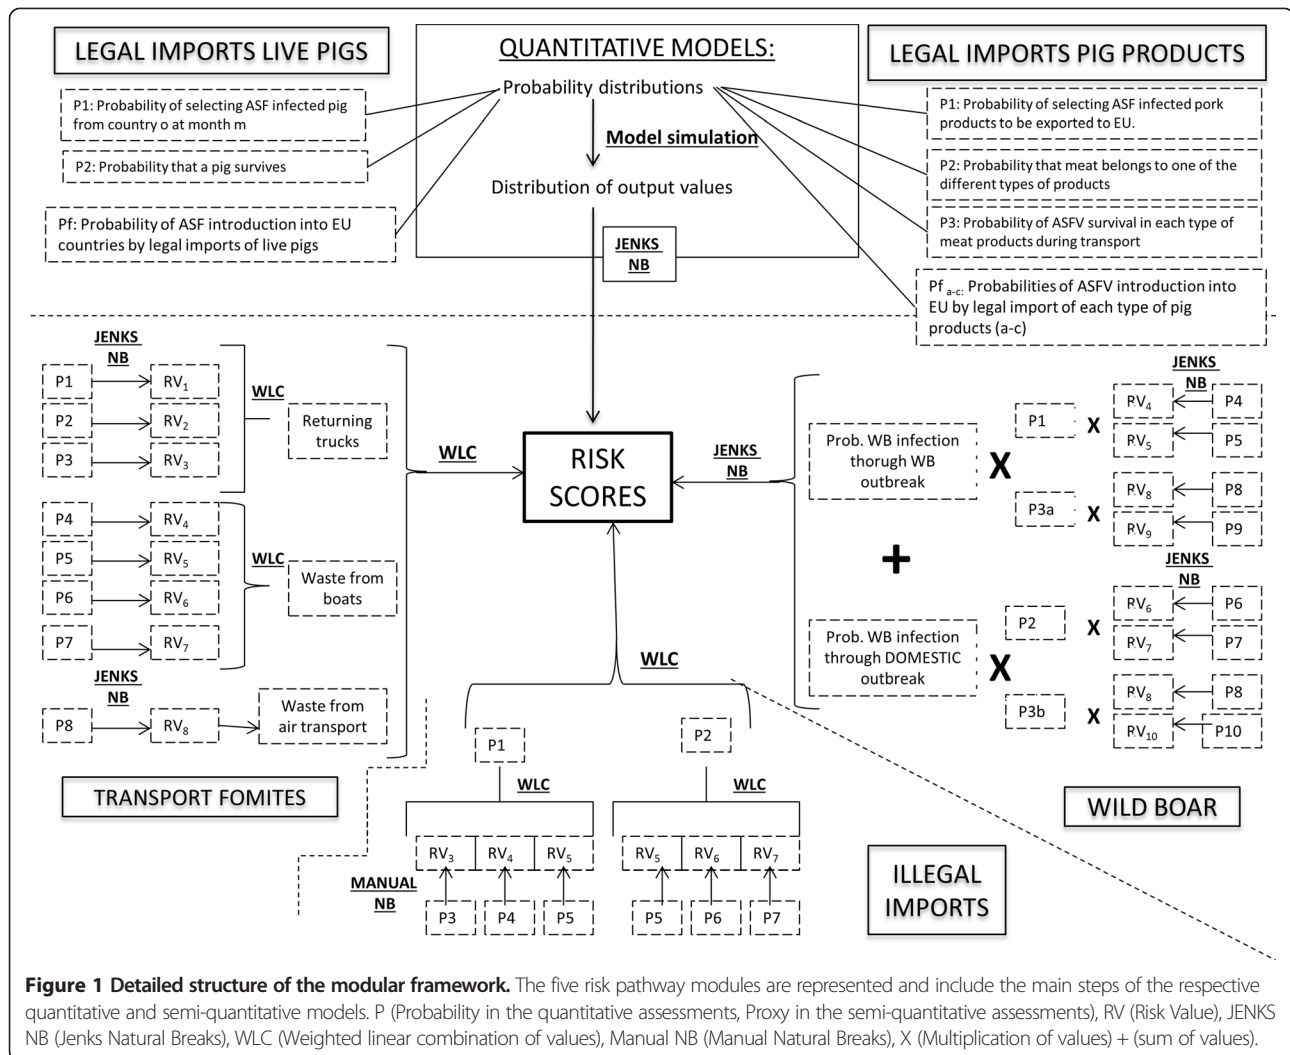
LEGAL IMPORTS LIVE PIGS

QUANTITATIVE MODELS:

Probability distributions

Model simulation

Distribution of output values

LEGAL IMPORTS PIG PRODUCTS

P1: Probability of selecting ASF infected pig from country o at month m

P2: Probability that a pig survives

Pf: Probability of ASF introduction into EU countries by legal imports of live pigs

P1: Probability of selecting ASF infected pork products to be exported to EU.

P2: Probability that meat belongs to one of the different types of products

P3: Probability of ASFV survival in each type of meat products during transport

Pf $_{a-c}$: Probabilities of ASFV introduction into EU by legal import of each type of pig products (a-c)

JENKS NB

JENKS NB

P1 → RV$_1$

P2 → RV$_2$

P3 → RV$_3$

WLC

Returning trucks

P4 → RV$_4$

P5 → RV$_5$

P6 → RV$_6$

P7 → RV$_7$

WLC

Waste from boats

JENKS NB

P8 → RV$_8$ → Waste from air transport

WLC

RISK SCORES

JENKS NB

Prob. WB infection thorugh WB outbreak

X

P1 X

RV$_4$ ← P4

RV$_5$ ← P5

JENKS NB

P3a X

RV$_8$ ← P8

RV$_9$ ← P9

+

JENKS NB

Prob. WB infection through DOMESTIC outbreak

X

P2 X

RV$_6$ ← P6

RV$_7$ ← P7

P3b X

RV$_8$ ← P8

RV$_{10}$ ← P10

WLC

P1

P2

WLC

WLC

RV$_3$ RV$_4$ RV$_5$

RV$_5$ RV$_6$ RV$_7$

MANUAL NB

P3 P4 P5

P5 P6 P7

TRANSPORT FOMITES

WILD BOAR

ILLEGAL IMPORTS

**Figure 1 Detailed structure of the modular framework.** The five risk pathway modules are represented and include the main steps of the respective quantitative and semi-quantitative models. P (Probability in the quantitative assessments, Proxy in the semi-quantitative assessments), RV (Risk Value), JENKS NB (Jenks Natural Breaks), WLC (Weighted linear combination of values), Manual NB (Manual Natural Breaks), X (Multiplication of values) + (sum of values).